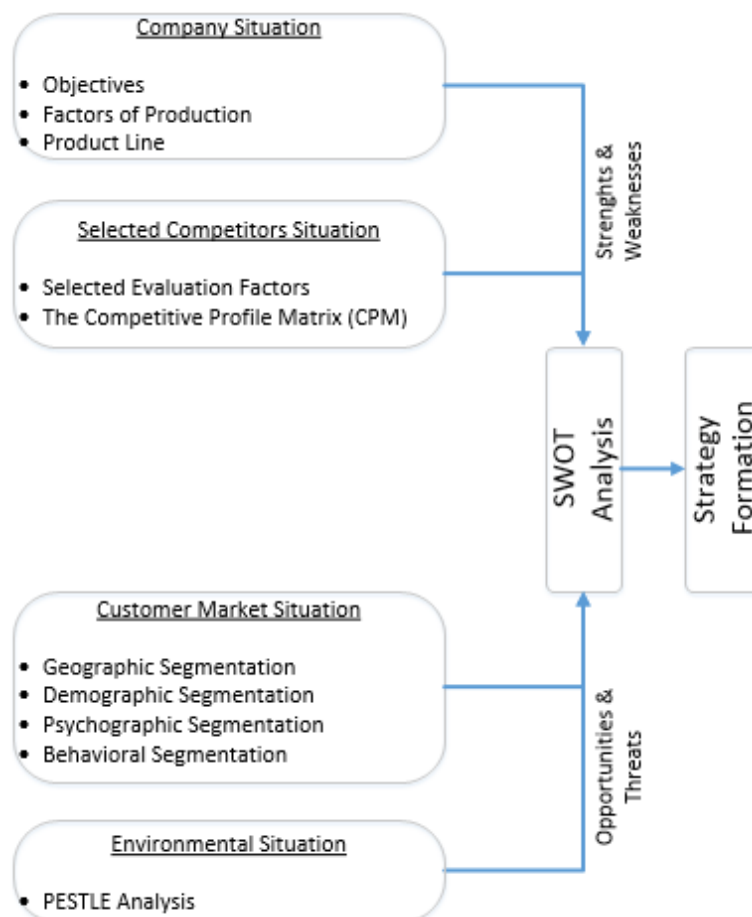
Company Situation

- Objectives
- Factors of Production
- Product Line

Selected Competitors Situation

- Selected Evaluation Factors
- The Competitive Profile Matrix (CPM)

Strenghts & Weaknesses

SWOT Analysis

Strategy Formation

Customer Market Situation

- Geographic Segmentation
- Demographic Segmentation
- Psychographic Segmentation
- Behavioral Segmentation

Opportunities & Threats

Environmental Situation

- PESTLE Analysis